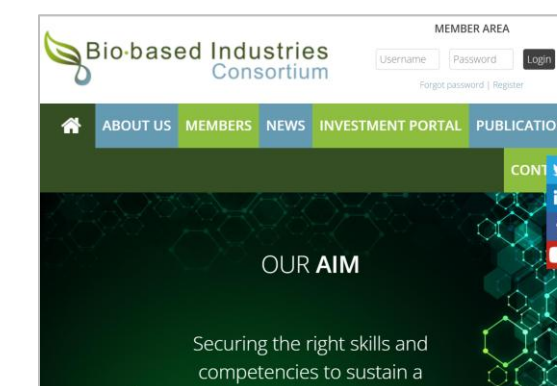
Bio-based Industries Consortium

MEMBER AREA

Username

Password

Login

Forgot password | Register

ABOUT US MEMBERS NEWS INVESTMENT PORTAL PUBLICATIO

CONT

OUR AIM

Securing the right skills and competencies to sustain a